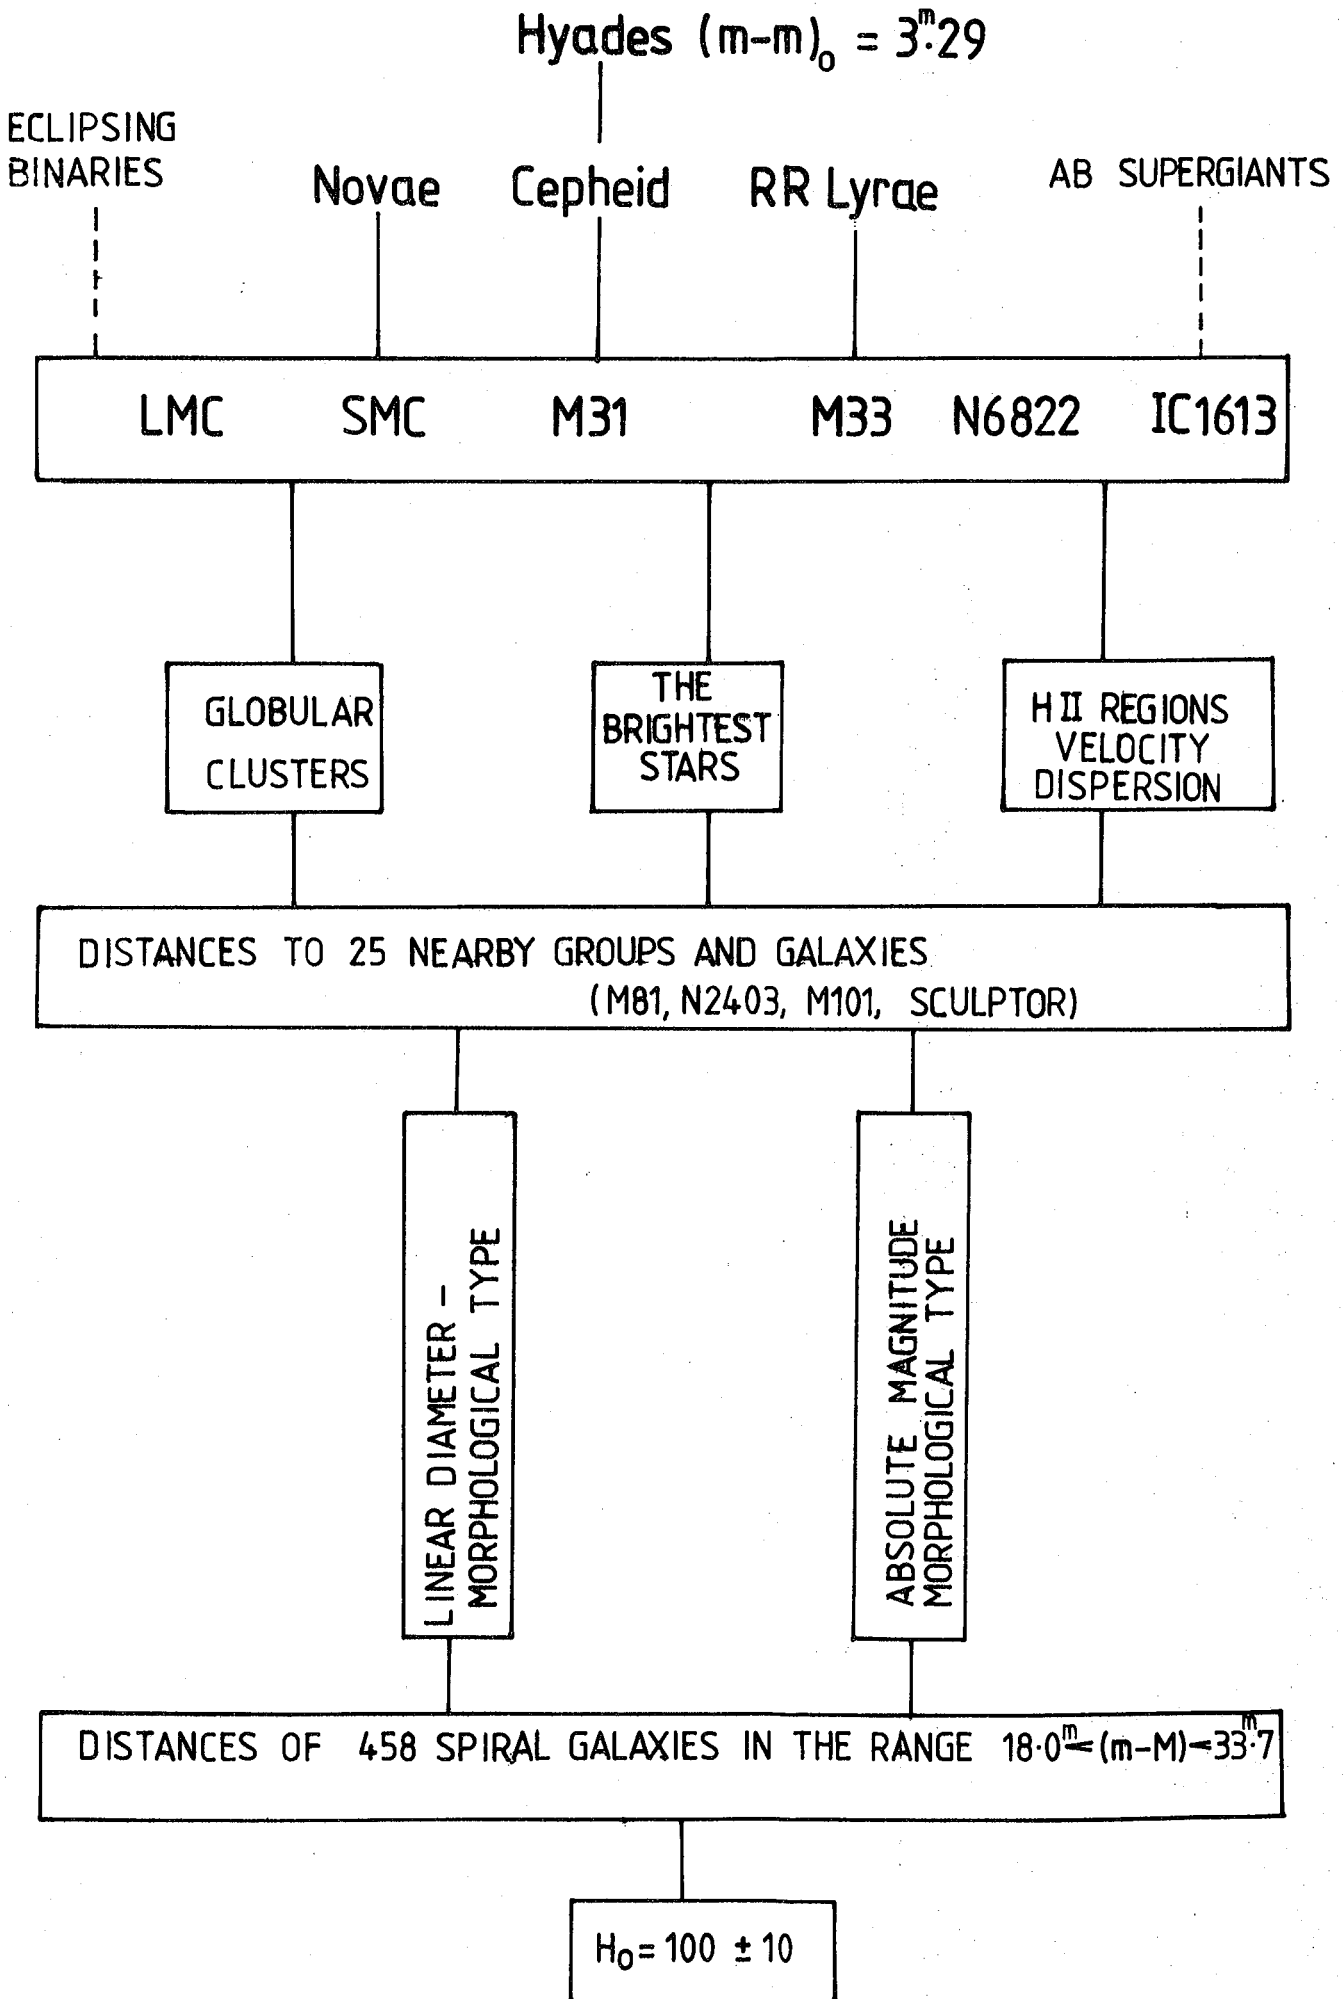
Hyades $(m-m)_0 = 3^m\!.29$

ECLIPSING BINARIES

Novae

Cepheid

RR Lyrae

AB SUPERGIANTS

LMC SMC M31 M33 N6822 IC1613

GLOBULAR CLUSTERS

THE BRIGHTEST STARS

H II REGIONS VELOCITY DISPERSION

DISTANCES TO 25 NEARBY GROUPS AND GALAXIES (M81, N2403, M101, SCULPTOR)

LINEAR DIAMETER – MORPHOLOGICAL TYPE

ABSOLUTE MAGNITUDE MORPHOLOGICAL TYPE

DISTANCES OF 458 SPIRAL GALAXIES IN THE RANGE $18{\cdot}0^m < (m-M) < 33^m{\cdot}7$

$H_0 = 100 \pm 10$